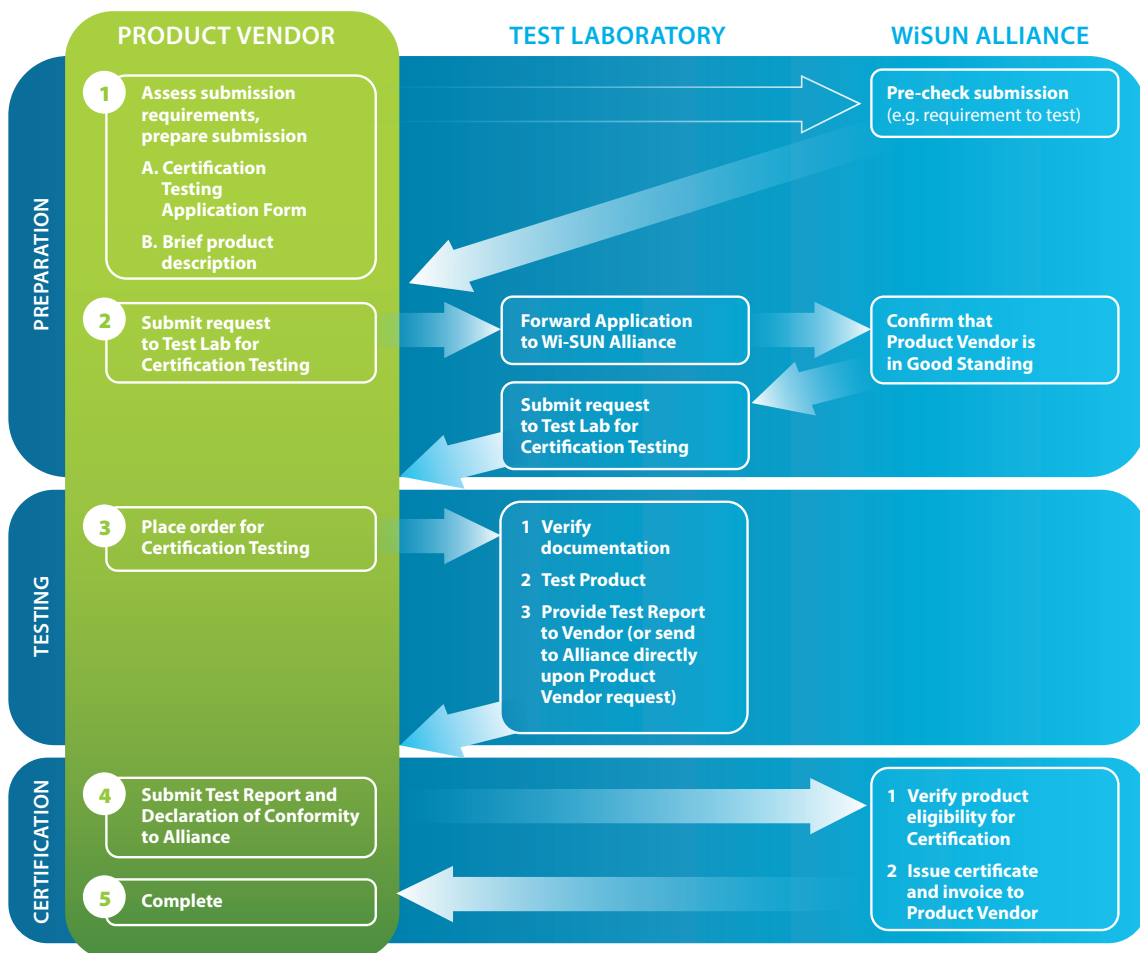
PRODUCT VENDOR

TEST LABORATORY

WiSUN ALLIANCE

PREPARATION

1 Assess submission requirements, prepare submission

A. Certification Testing Application Form

B. Brief product description

Pre-check submission (e.g. requirement to test)

2 Submit request to Test Lab for Certification Testing

Forward Application to Wi-SUN Alliance

Confirm that Product Vendor is in Good Standing

Submit request to Test Lab for Certification Testing

TESTING

3 Place order for Certification Testing

1 Verify documentation

2 Test Product

3 Provide Test Report to Vendor (or send to Alliance directly upon Product Vendor request)

CERTIFICATION

4 Submit Test Report and Declaration of Conformity to Alliance

1 Verify product eligibility for Certification

2 Issue certificate and invoice to Product Vendor

5 Complete